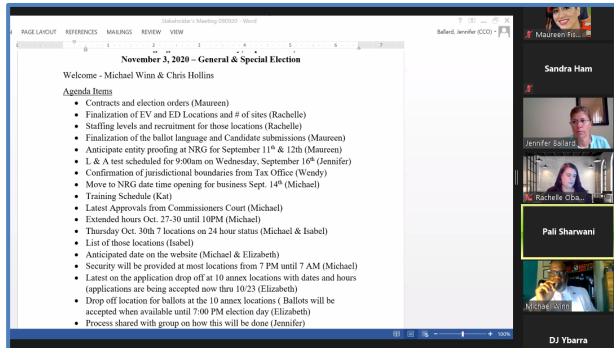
Stakeholder's Meeting 090920 - Word

PAGE LAYOUT REFERENCES MAILINGS REVIEW VIEW

Ballard, Jennifer (CCO)

November 3, 2020 – General & Special Election

Welcome - Michael Winn & Chris Hollins

Agenda Items

- Contracts and election orders (Maureen)
- Finalization of EV and ED Locations and # of sites (Rachelle)
- Staffing levels and recruitment for those locations (Rachelle)
- Finalization of the ballot language and Candidate submissions (Maureen)
- Anticipate entity proofing at NRG for September 11$^{th}$ & 12th (Maureen)
- L & A test scheduled for 9:00am on Wednesday, September 16$^{th}$ (Jennifer)
- Confirmation of jurisdictional boundaries from Tax Office (Wendy)
- Move to NRG date time opening for business Sept. 14$^{th}$ (Michael)
- Training Schedule (Kat)
- Latest Approvals from Commissioners Court (Michael)
- Extended hours Oct. 27-30 until 10PM (Michael)
- Thursday Oct. 30th 7 locations on 24 hour status (Michael & Isabel)
- List of those locations (Isabel)
- Anticipated date on the website (Michael & Elizabeth)
- Security will be provided at most locations from 7 PM until 7 AM (Michael)
- Latest on the application drop off at 10 annex locations with dates and hours (applications are being accepted now thru 10/23 (Elizabeth)
- Drop off location for ballots at the 10 annex locations ( Ballots will be accepted when available until 7:00 PM election day (Elizabeth)
- Process shared with group on how this will be done (Jennifer)

100%

Maureen Fis...

Sandra Ham

Jennifer Ballard

Rachelle Oba...

Pali Sharwani

Michael Winn

DJ Ybarra